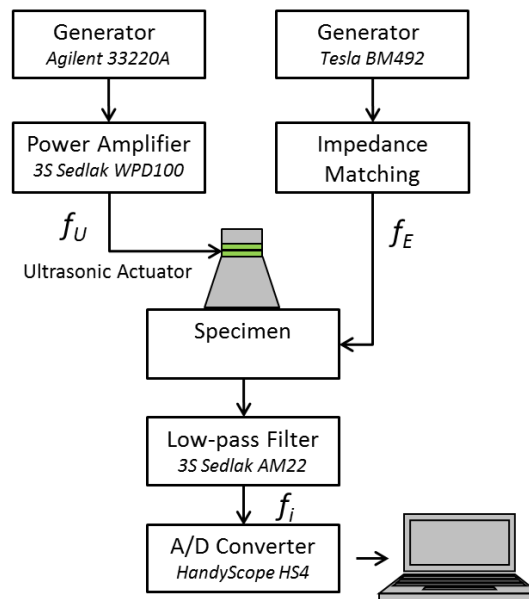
Generator
Agilent 33220A

Generator
Tesla BM492

Power Amplifier
3S Sedlak WPD100

Impedance Matching

$f_U$

Ultrasonic Actuator

$f_E$

Specimen

Low-pass Filter
3S Sedlak AM22

$f_i$

A/D Converter
HandyScope HS4